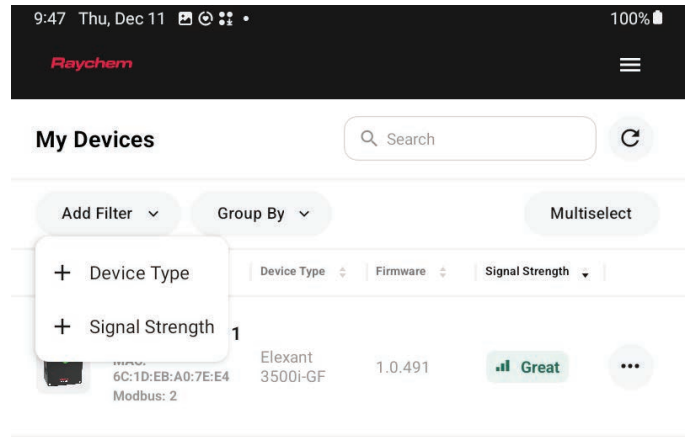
9:47 Thu, Dec 11 100%

Raychem

My Devices

Search

Add Filter

Group By

Multiselect

Device Type

Signal Strength

Device Type

Firmware

Signal Strength

1

MAC: 6C:1D:EB:A0:7E:E4

Modbus: 2

Elexant 3500i-GF

1.0.491

Great